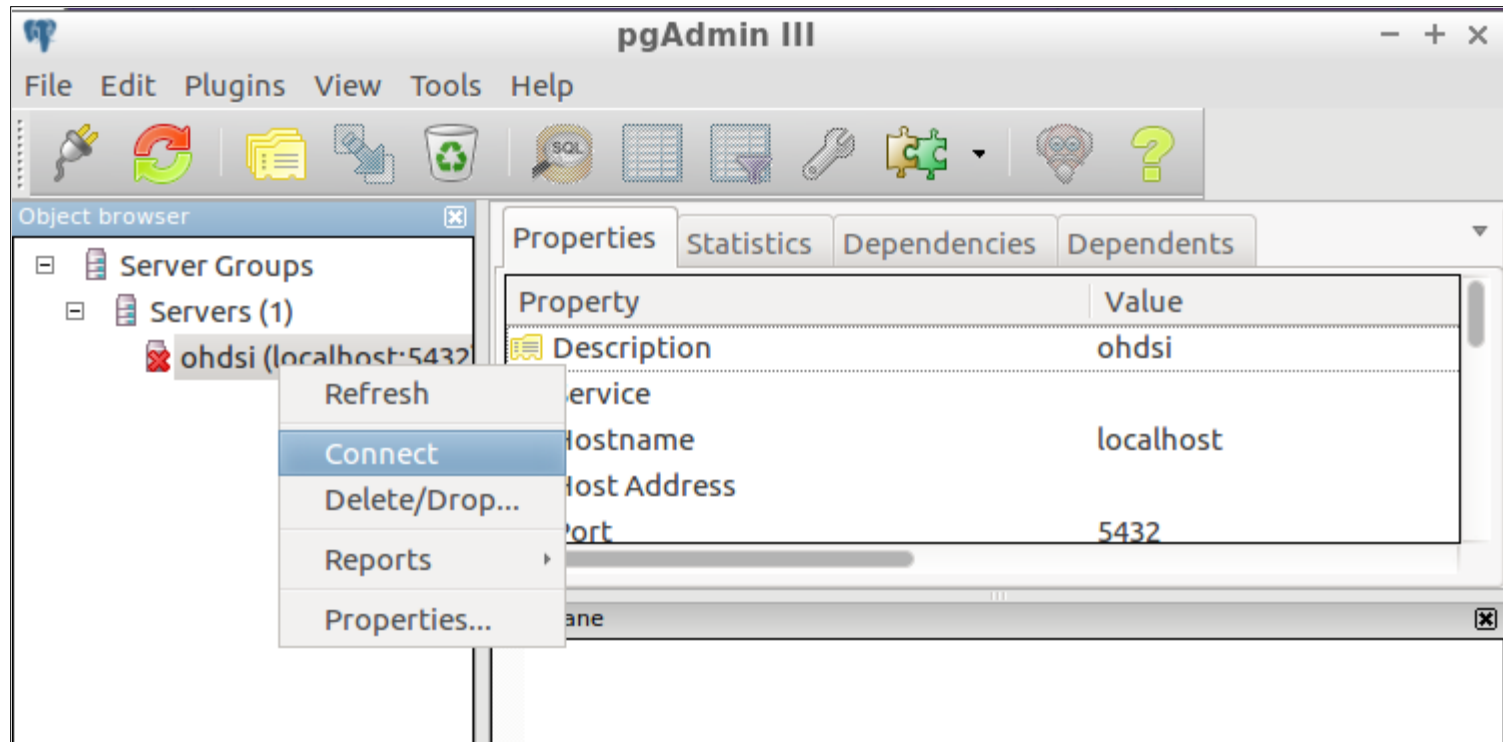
pgAdmin III

− + ×

File Edit Plugins View Tools Help

SQL

Object browser

Server Groups
Servers (1)
ohdsi (localhost:5432

Refresh
Connect
Delete/Drop...
Reports
Properties...

Properties Statistics Dependencies Dependents

| Property | Value |
|---|---|
| Description | ohdsi |
| ervice | |
| ostname | localhost |
| ost Address | |
| ort | 5432 |

ane